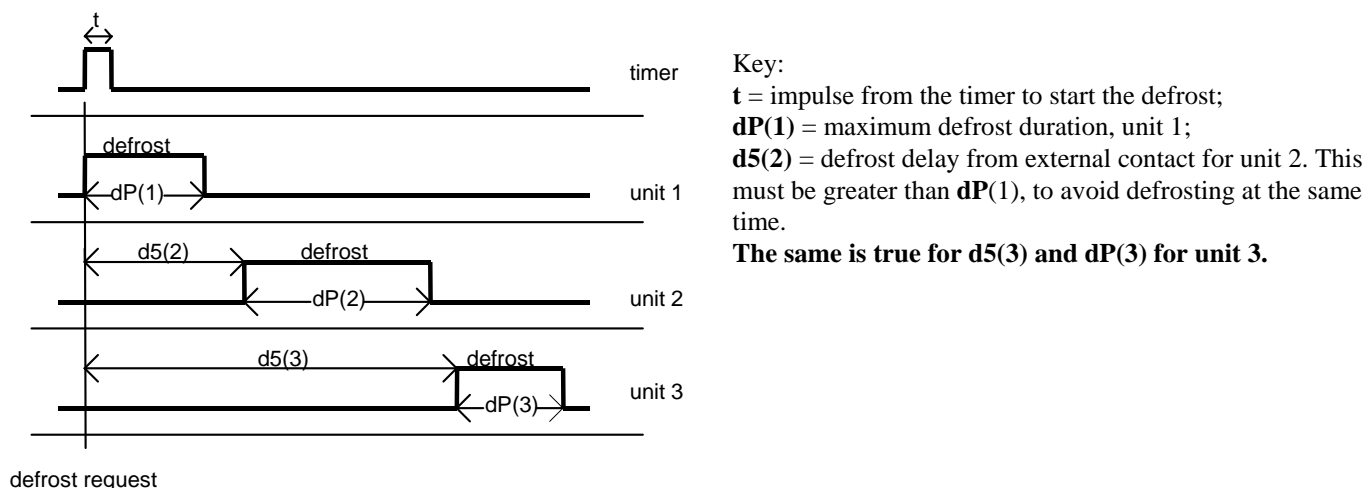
t

timer

defrost

dP(1)

unit 1

d5(2)

defrost

dP(2)

unit 2

d5(3)

defrost

dP(3)

unit 3

defrost request

Key:
**t** = impulse from the timer to start the defrost;
**dP(1)** = maximum defrost duration, unit 1;
**d5(2)** = defrost delay from external contact for unit 2. This must be greater than **dP**(1), to avoid defrosting at the same time.
**The same is true for d5(3) and dP(3) for unit 3.**